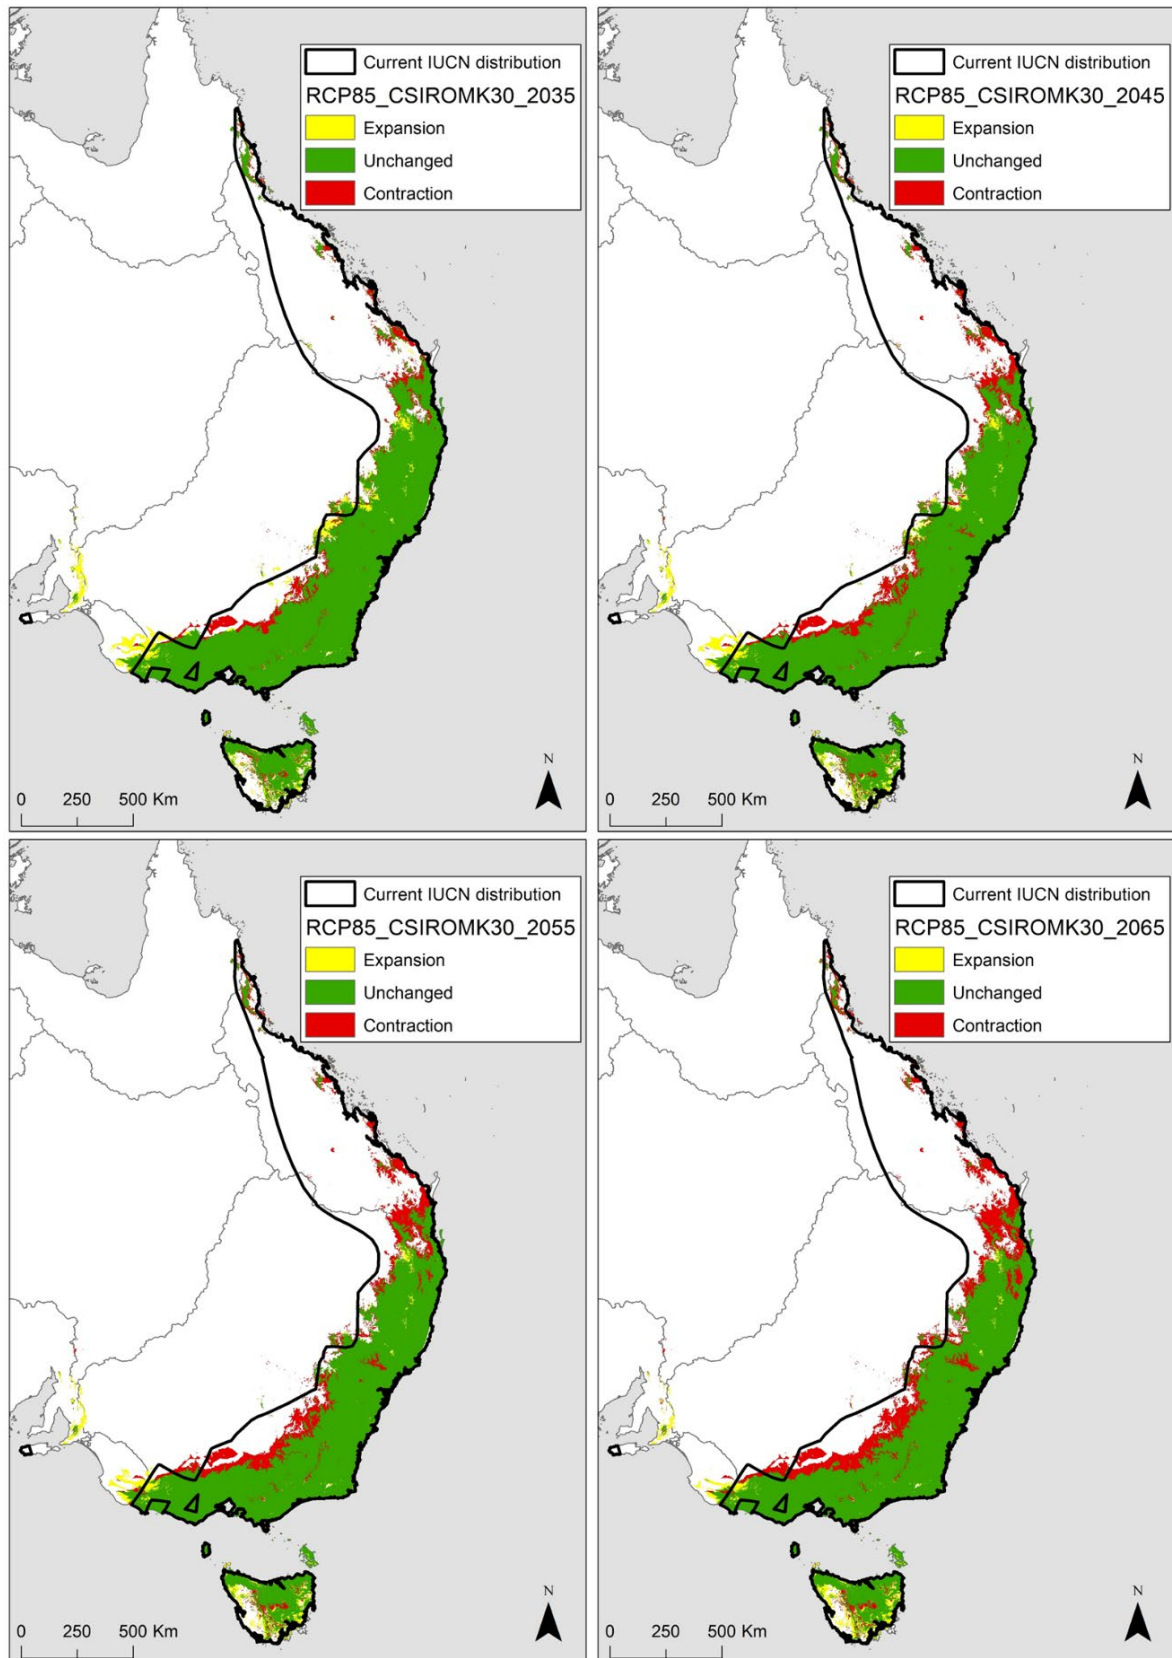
Current IUCN distribution
RCP85_CSIROMK30_2035
Expansion
Unchanged
Contraction

N
0 250 500 Km

Current IUCN distribution
RCP85_CSIROMK30_2045
Expansion
Unchanged
Contraction

N
0 250 500 Km

Current IUCN distribution
RCP85_CSIROMK30_2055
Expansion
Unchanged
Contraction

N
0 250 500 Km

Current IUCN distribution
RCP85_CSIROMK30_2065
Expansion
Unchanged
Contraction

N
0 250 500 Km